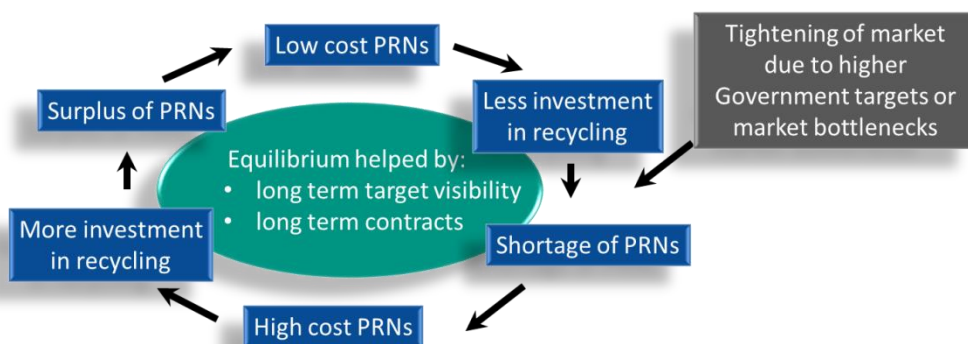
Low cost PRNs

Less investment in recycling

Tightening of market due to higher Government targets or market bottlenecks

Shortage of PRNs

High cost PRNs

More investment in recycling

Surplus of PRNs

Equilibrium helped by:
• long term target visibility
• long term contracts